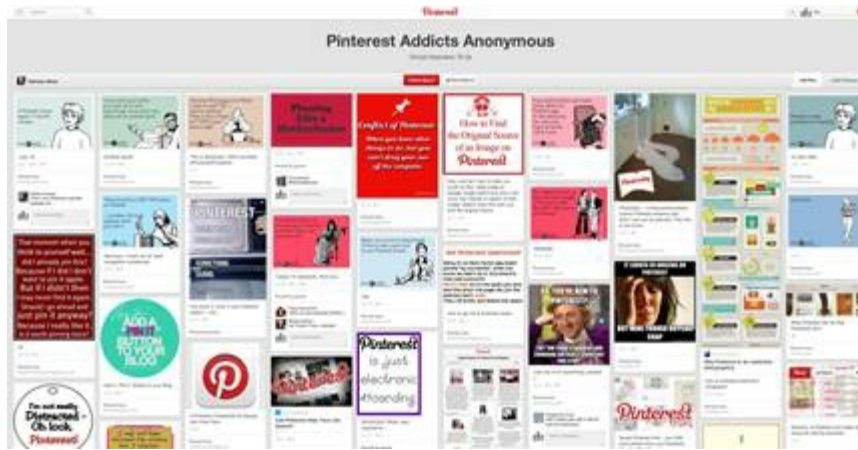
Pinterest

Pinterest Addicts Anonymous

Planning Like a Motherfucker

Conflict of Pinterest

How to Find the Original Source of an Image on Pinterest

PINTEREST

ADD A PINIT BUTTON TO YOUR BLOG

Pinterest is just electronic Hoarding

I'm not really Distracted - Oh look Pinterest

SO YOU'RE NEW TO PINTEREST?

IT NEVER IS WORKING ON PINTEREST

BUT MORE FOLKS HATE WITH PINTEREST

Pinterest